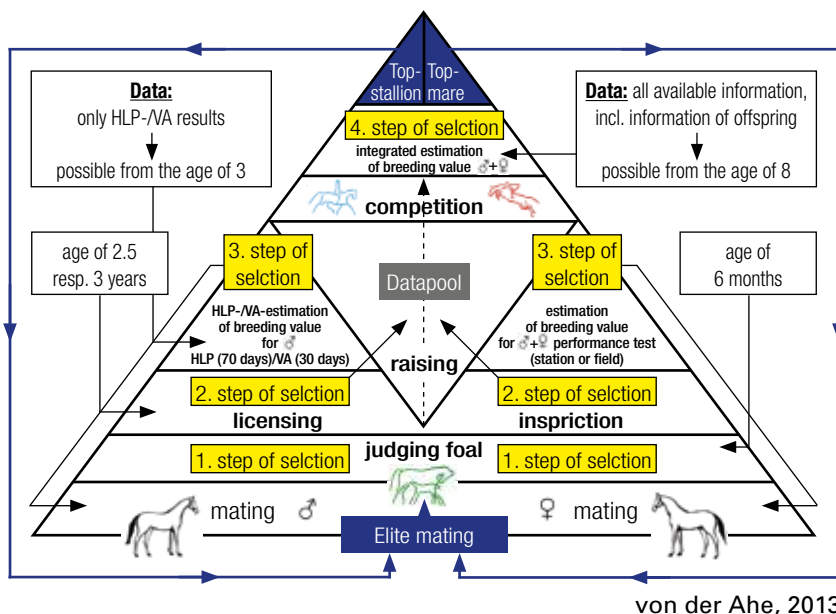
Top-stallion

Top-mare

**Data:** only HLP-/VA results

possible from the age of 3

**Data:** all available information, incl. information of offspring

possible from the age of 8

4. step of selction

integrated estimation of breeding value ♂+♀

competition

age of 2.5 resp. 3 years

3. step of selction

Datapool

3. step of selction

age of 6 months

HLP-/VA-estimation of breeding value for ♂ HLP (70 days)/VA (30 days)

estimation of breeding value for ♂+♀ performance test (station or field)

raising

2. step of selction

2. step of selction

licensing

inspriction

judging foal

1. step of selction

1. step of selction

mating ♂

♀ mating

Elite mating

von der Ahe, 2013